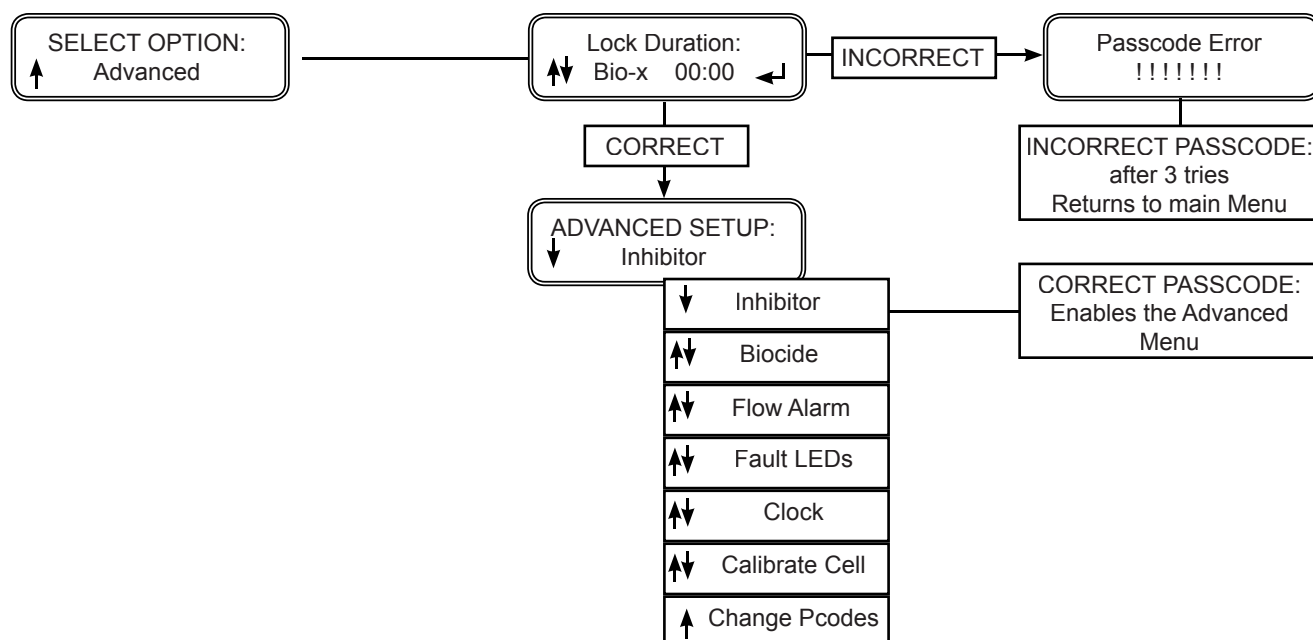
SELECT OPTION:
↑ Advanced

Lock Duration:
↑↓ Bio-x 00:00 ↵

INCORRECT

Passcode Error
! ! ! ! ! ! !

INCORRECT PASSCODE:
after 3 tries
Returns to main Menu

CORRECT

ADVANCED SETUP:
↓ Inhibitor

↓ Inhibitor
↑↓ Biocide
↑↓ Flow Alarm
↑↓ Fault LEDs
↑↓ Clock
↑↓ Calibrate Cell
↑ Change Pcodes

CORRECT PASSCODE:
Enables the Advanced Menu